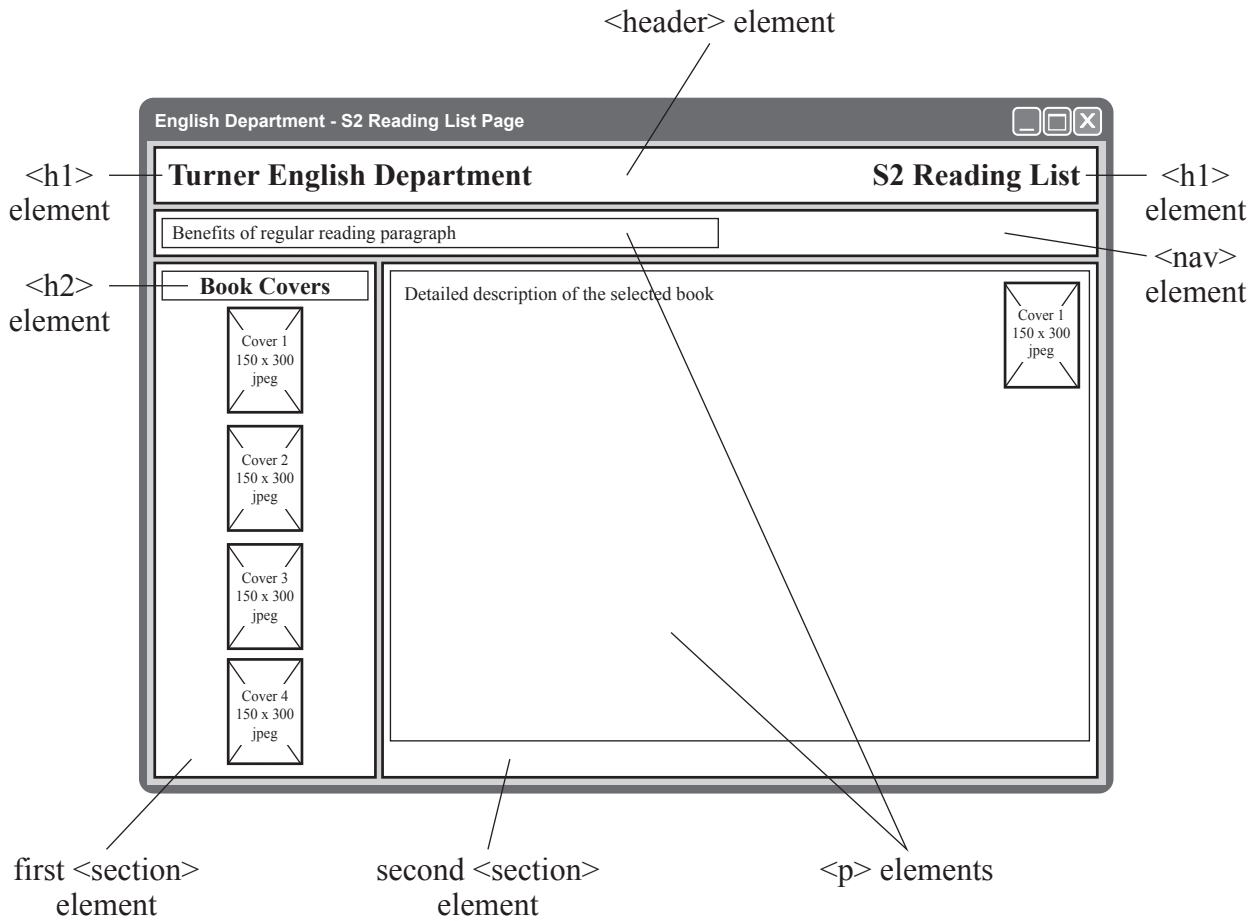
<header> element

English Department - S2 Reading List Page

<h1> element

Turner English Department

S2 Reading List

<h1> element

Benefits of regular reading paragraph

<nav> element

<h2> element

Book Covers

Cover 1
150 x 300
jpeg

Cover 2
150 x 300
jpeg

Cover 3
150 x 300
jpeg

Cover 4
150 x 300
jpeg

Detailed description of the selected book

Cover 1
150 x 300
jpeg

first <section> element

second <section> element

<p> elements